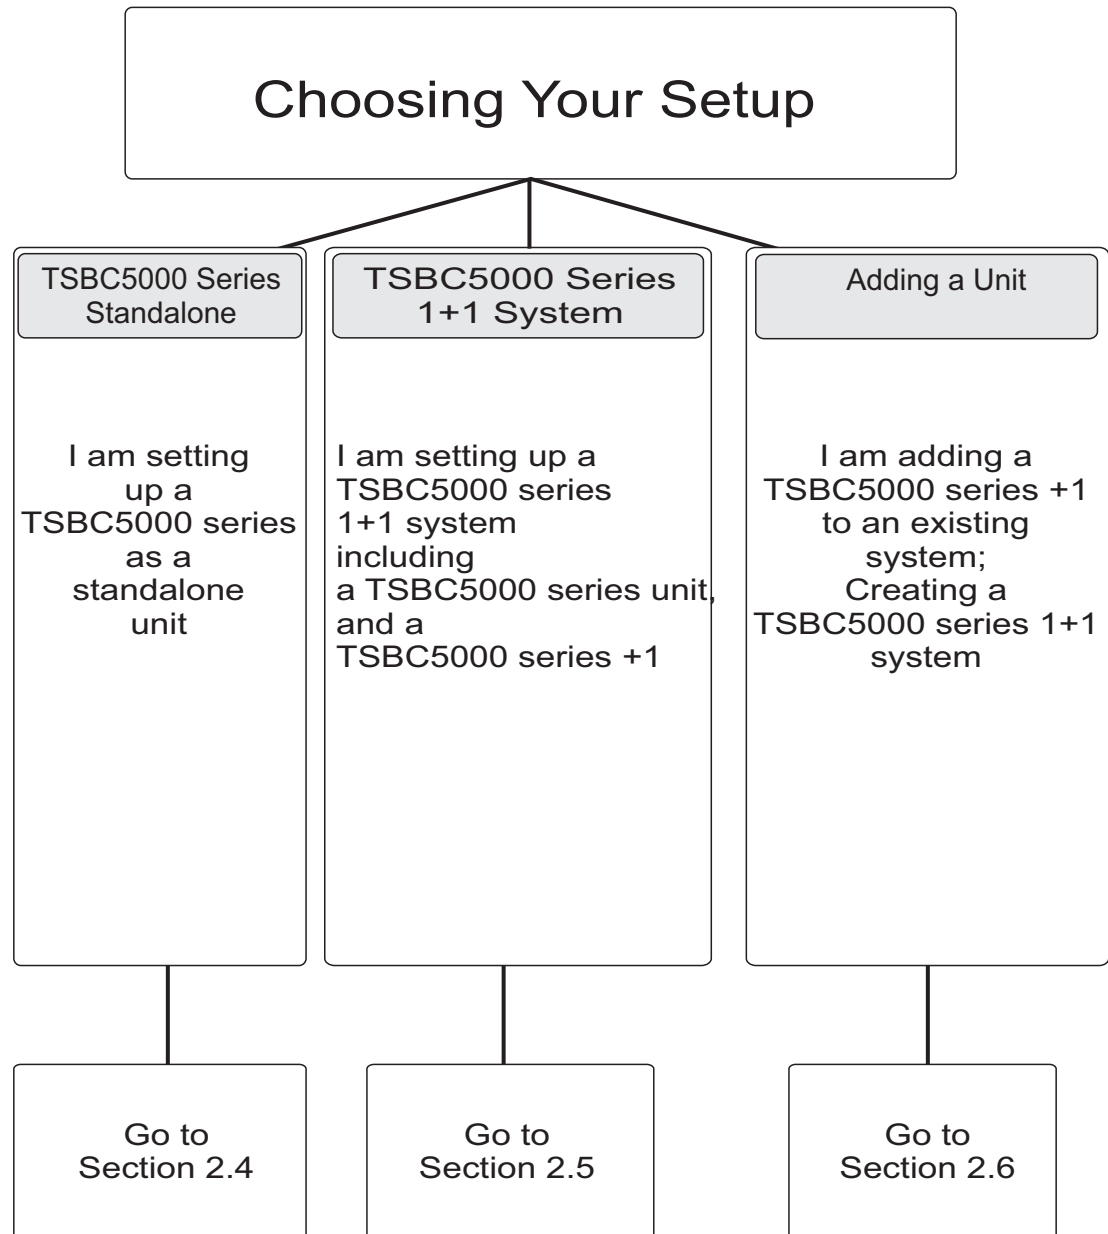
Choosing Your Setup

TSBC5000 Series Standalone

I am setting up a TSBC5000 series as a standalone unit

Go to Section 2.4

TSBC5000 Series 1+1 System

I am setting up a TSBC5000 series 1+1 system including a TSBC5000 series unit, and a TSBC5000 series +1

Go to Section 2.5

Adding a Unit

I am adding a TSBC5000 series +1 to an existing system; Creating a TSBC5000 series 1+1 system

Go to Section 2.6